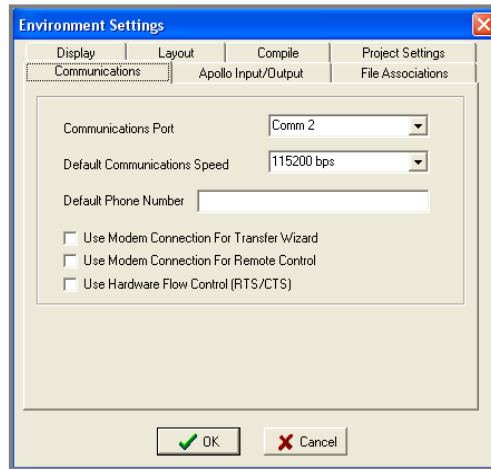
Environment Settings

Display
Layout
Compile
Project Settings
Communications
Apollo Input/Output
File Associations

Communications Port
Comm 2

Default Communications Speed
115200 bps

Default Phone Number

Use Modem Connection For Transfer Wizard
Use Modem Connection For Remote Control
Use Hardware Flow Control (RTS/CTS)

OK
Cancel